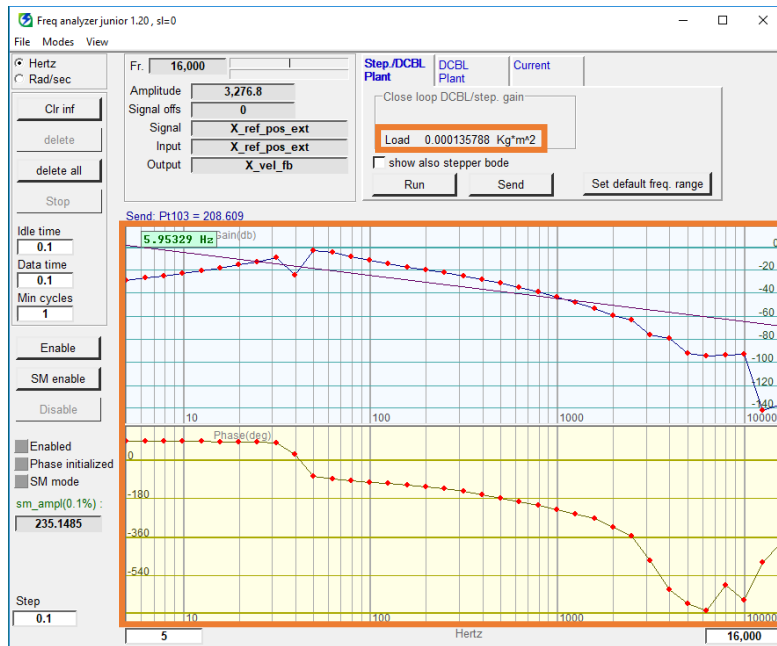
Freq analyzer junior 1.20 , sl=0

File Modes View

Hertz
Rad/sec

Clr inf
delete
delete all
Stop

Idle time
0.1
Data time
0.1
Min cycles
1

Enable
SM enable
Disable

Enabled
Phase initialized
SM mode
sm_ampl(0.1%) :
235.1485

Step
0.1

Fr. 16,000
Amplitude 3,276.8
Signal offs 0
Signal X_ref_pos_ext
Input X_ref_pos_ext
Output X_vel_fb

Step./DCBL Plant
DCBL Plant
Current

Close loop DCBL/step. gain
Load 0.000135788 Kg*m^2

show also stepper bode

Run
Send
Set default freq. range

Send: Pt103 = 208 609

5.95329 Hz
Gain(db)
0
-20
-40
-60
-80
-100
-120
-140
10
100
1000
10000

Phase(deg)
0
-180
-360
-540
10
100
1000
10000

5
Hertz
16,000